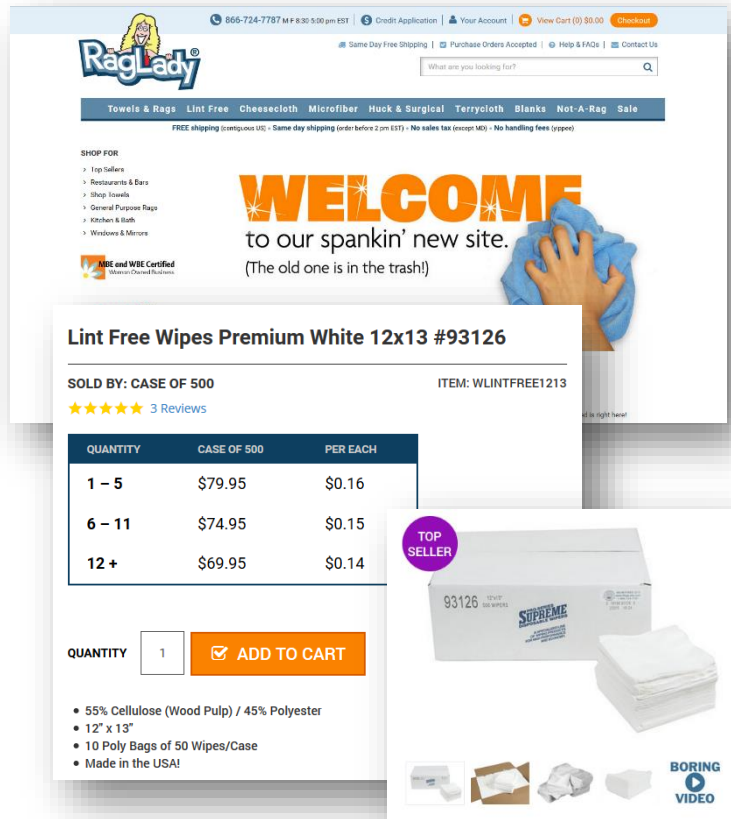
866-724-7787 M-F 8:30 5:00 pm EST | Credit Application | Your Account | View Cart (0) $0.00 | Checkout

RagLady®

Same Day Free Shipping | Purchase Orders Accepted | Help & FAQs | Contact Us

What are you looking for?

Towels & Rags | Lint Free | Cheesecloth | Microfiber | Huck & Surgical | Terrycloth | Blanks | Not-A-Rag | Sale

FREE shipping (contiguous US) • Same day shipping (order before 2 pm EST) • No sales tax (except MD) • No handling fees (yippee)

SHOP FOR
› Top Sellers
› Restaurants & Bars
› Shop Towels
› General Purpose Rags
› Kitchen & Bath
› Windows & Mirrors

MBE and WBE Certified
Woman Owned Business

WELCOME
to our spankin' new site.
(The old one is in the trash!)

Lint Free Wipes Premium White 12x13 #93126

SOLD BY: CASE OF 500
ITEM: WLINTFREE1213

★★★★★ 3 Reviews

| QUANTITY | CASE OF 500 | PER EACH |
|---|---|---|
| 1 – 5 | $79.95 | $0.16 |
| 6 – 11 | $74.95 | $0.15 |
| 12 + | $69.95 | $0.14 |

QUANTITY 1 ADD TO CART

• 55% Cellulose (Wood Pulp) / 45% Polyester
• 12" x 13"
• 10 Poly Bags of 50 Wipes/Case
• Made in the USA!

TOP SELLER

93126 SUPREME

BORING VIDEO